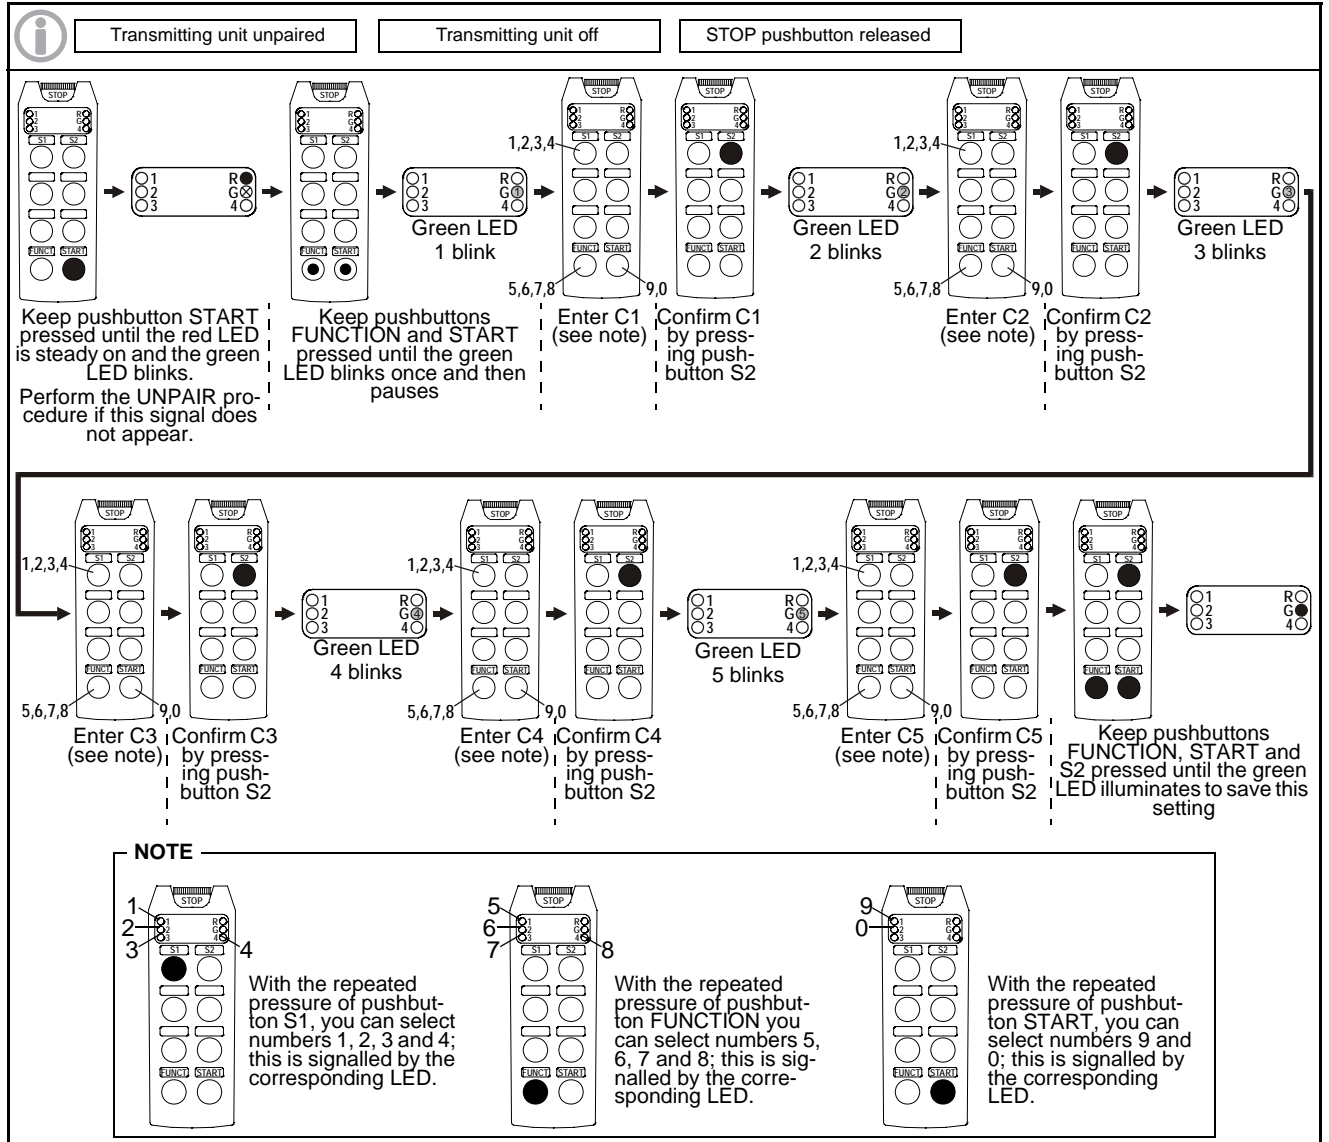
Transmitting unit unpaired

Transmitting unit off

STOP pushbutton released

STOP
1 2 3 R G 4
S1 S2
FUNCT START

Keep pushbutton START pressed until the red LED is steady on and the green LED blinks.
Perform the UNPAIR procedure if this signal does not appear.

1 2 3 R G 4

Keep pushbuttons FUNCTION and START pressed until the green LED blinks once and then pauses

1 2 3 R G 4
Green LED 1 blink

1,2,3,4
5,6,7,8
9,0
Enter C1 (see note)

Confirm C1 by pressing pushbutton S2

1 2 3 R G 4
Green LED 2 blinks

1,2,3,4
5,6,7,8
9,0
Enter C2 (see note)

Confirm C2 by pressing pushbutton S2

1 2 3 R G 4
Green LED 3 blinks

1,2,3,4
5,6,7,8
9,0
Enter C3 (see note)

Confirm C3 by pressing pushbutton S2

1 2 3 R G 4
Green LED 4 blinks

1,2,3,4
5,6,7,8
9,0
Enter C4 (see note)

Confirm C4 by pressing pushbutton S2

1 2 3 R G 4
Green LED 5 blinks

1,2,3,4
5,6,7,8
9,0
Enter C5 (see note)

Confirm C5 by pressing pushbutton S2

Keep pushbuttons FUNCTION, START and S2 pressed until the green LED illuminates to save this setting

1 2 3 R G 4

NOTE

1 2 3 4
With the repeated pressure of pushbutton S1, you can select numbers 1, 2, 3 and 4; this is signalled by the corresponding LED.

5 6 7 8
With the repeated pressure of pushbutton FUNCTION you can select numbers 5, 6, 7 and 8; this is signalled by the corresponding LED.

9 0
With the repeated pressure of pushbutton START, you can select numbers 9 and 0; this is signalled by the corresponding LED.